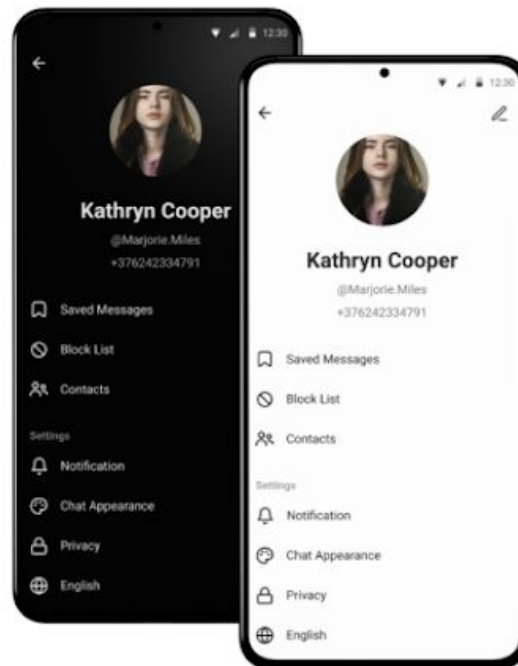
12:30

Kathryn Cooper
@Marjorie.Miles
+376242334791

Saved Messages
Block List
Contacts

Settings
Notification
Chat Appearance
Privacy
English

12:30

Kathryn Cooper
@Marjorie.Miles
+376242334791

Saved Messages
Block List
Contacts

Settings
Notification
Chat Appearance
Privacy
English